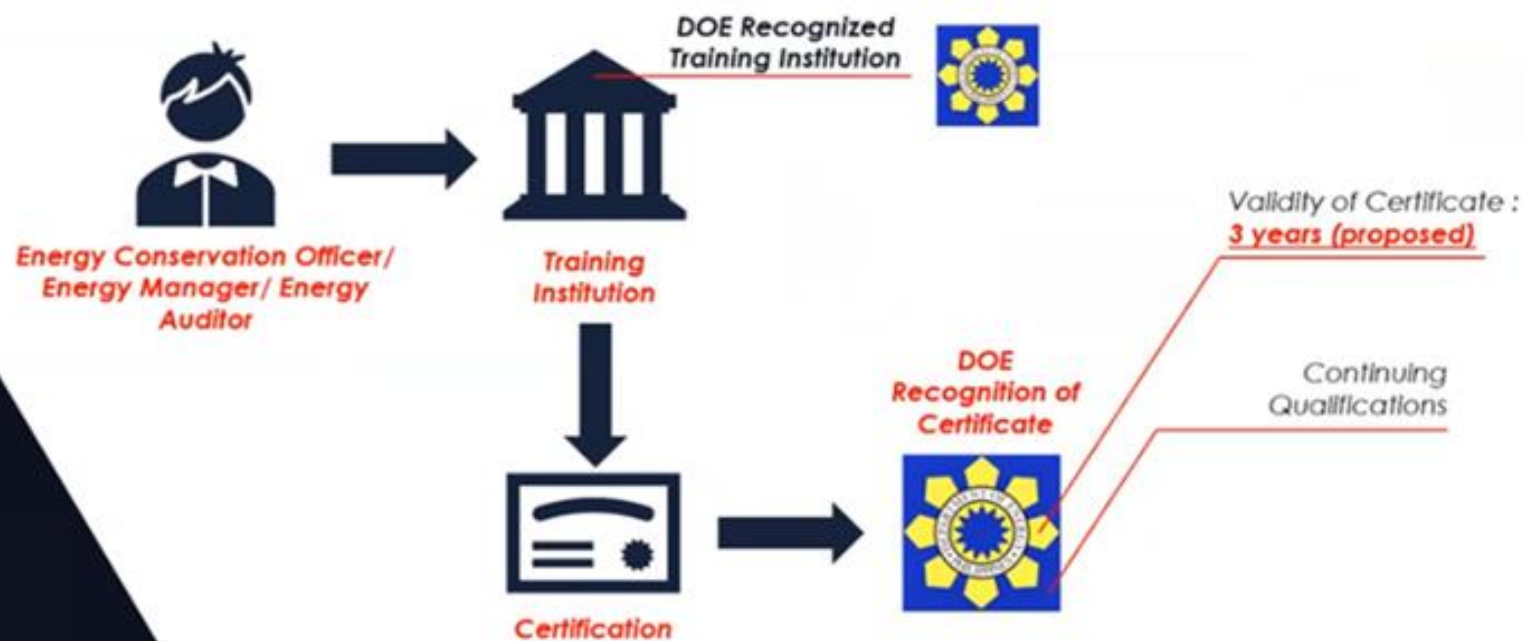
DOE Recognized Training Institution

Energy Conservation Officer/ Energy Manager/ Energy Auditor

Training Institution

Validity of Certificate : 3 years (proposed)

DOE Recognition of Certificate

Continuing Qualifications

Certification